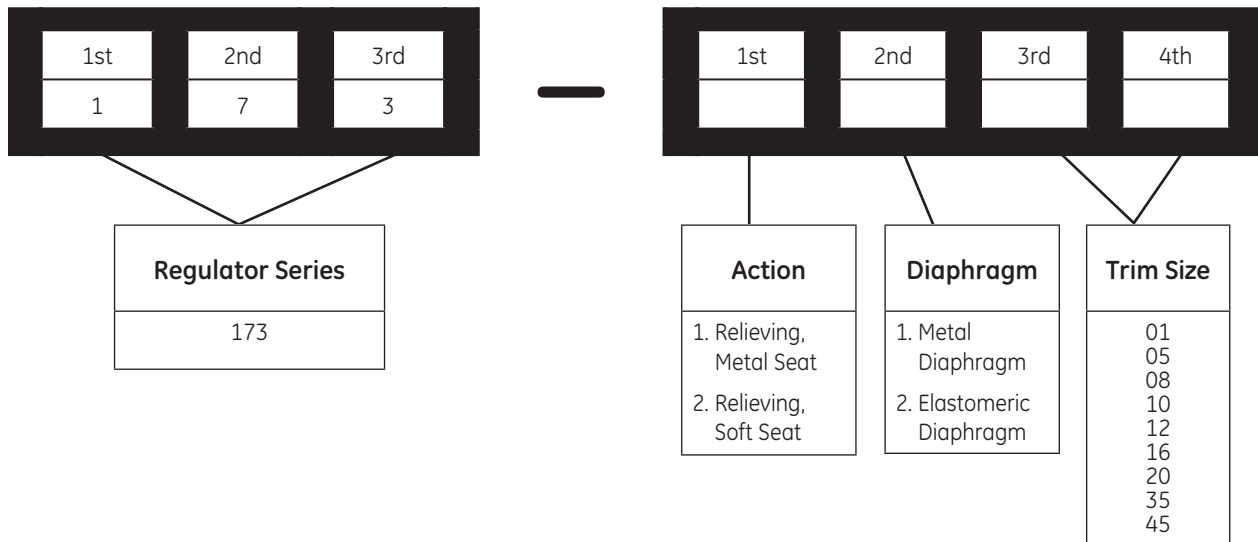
| 1st | 2nd | 3rd |
|---|---|---|
| 1 | 7 | 3 |

—

| 1st | 2nd | 3rd | 4th |
|---|---|---|---|
| | | | |

Regulator Series
173

Action
1. Relieving, Metal Seat
2. Relieving, Soft Seat

Diaphragm
1. Metal Diaphragm
2. Elastomeric Diaphragm

Trim Size
01
05
08
10
12
16
20
35
45